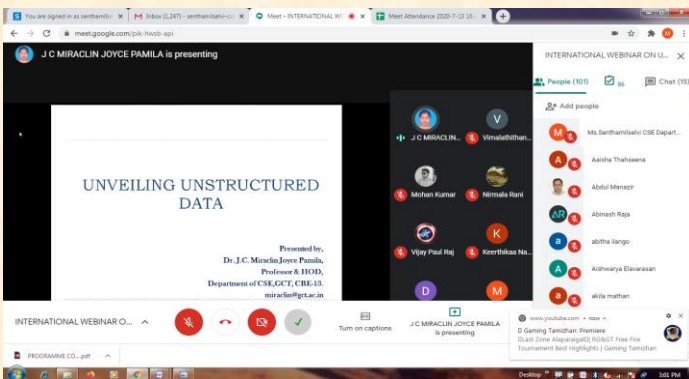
You are signed in as senthamil | Inbox (1,247) - senthamilselvi.cs | Meet – INTERNATIONAL WE | Meet Attendance 2020-7-13 16:

meet.google.com/pik-hwsb-api

J C MIRACLIN JOYCE PAMILA is presenting

UNVEILING UNSTRUCTURED DATA

Presented by,
Dr. J.C. Miraclin Joyce Pamila,
Professor & HOD,
Department of CSE,GCT, CBE-13.
miraclin@gct.ac.in

J C MIRACLIN...
Vimalathithan...
Mohan Kumar
Nirmala Rani
Vijay Paul Raj
Keerthikaa Na...

INTERNATIONAL WEBINAR ON U...
People (101)
Chat (15)
Add people
Ms.Senthamilselvi CSE Depart...
Aaisha Thahseena
Abdul Manazir
Abinash Raja
abitha ilango
Aishwarya Elavarasan
akila mathan

INTERNATIONAL WEBINAR O...
Turn on captions
J C MIRACLIN JOYCE PAMILA is presenting

www.youtube.com • now
D Gaming Tamizhan: Premiere
DLast Zone AlapparaigalD| RG&GT Free Fire Tournament Best Highlights | Gaming Tamizhan

PROGRAMME CO....pdf

Desktop
3:01 PM